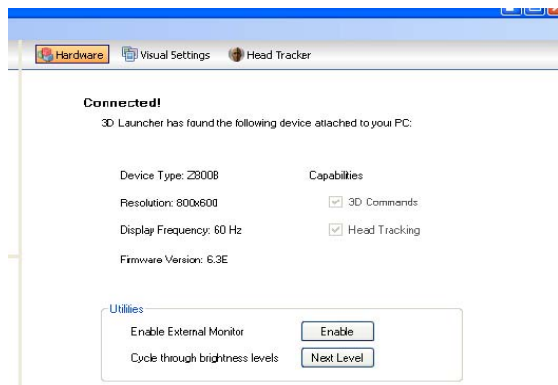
Hardware Visual Settings Head Tracker

Connected!
3D Launcher has found the following device attached to your PC:

Device Type: Z800B
Resolution: 800x600
Display Frequency: 60 Hz
Firmware Version: 6.3E

Capabilities
3D Commands
Head Tracking

Utilities
Enable External Monitor Enable
Cycle through brightness levels Next Level